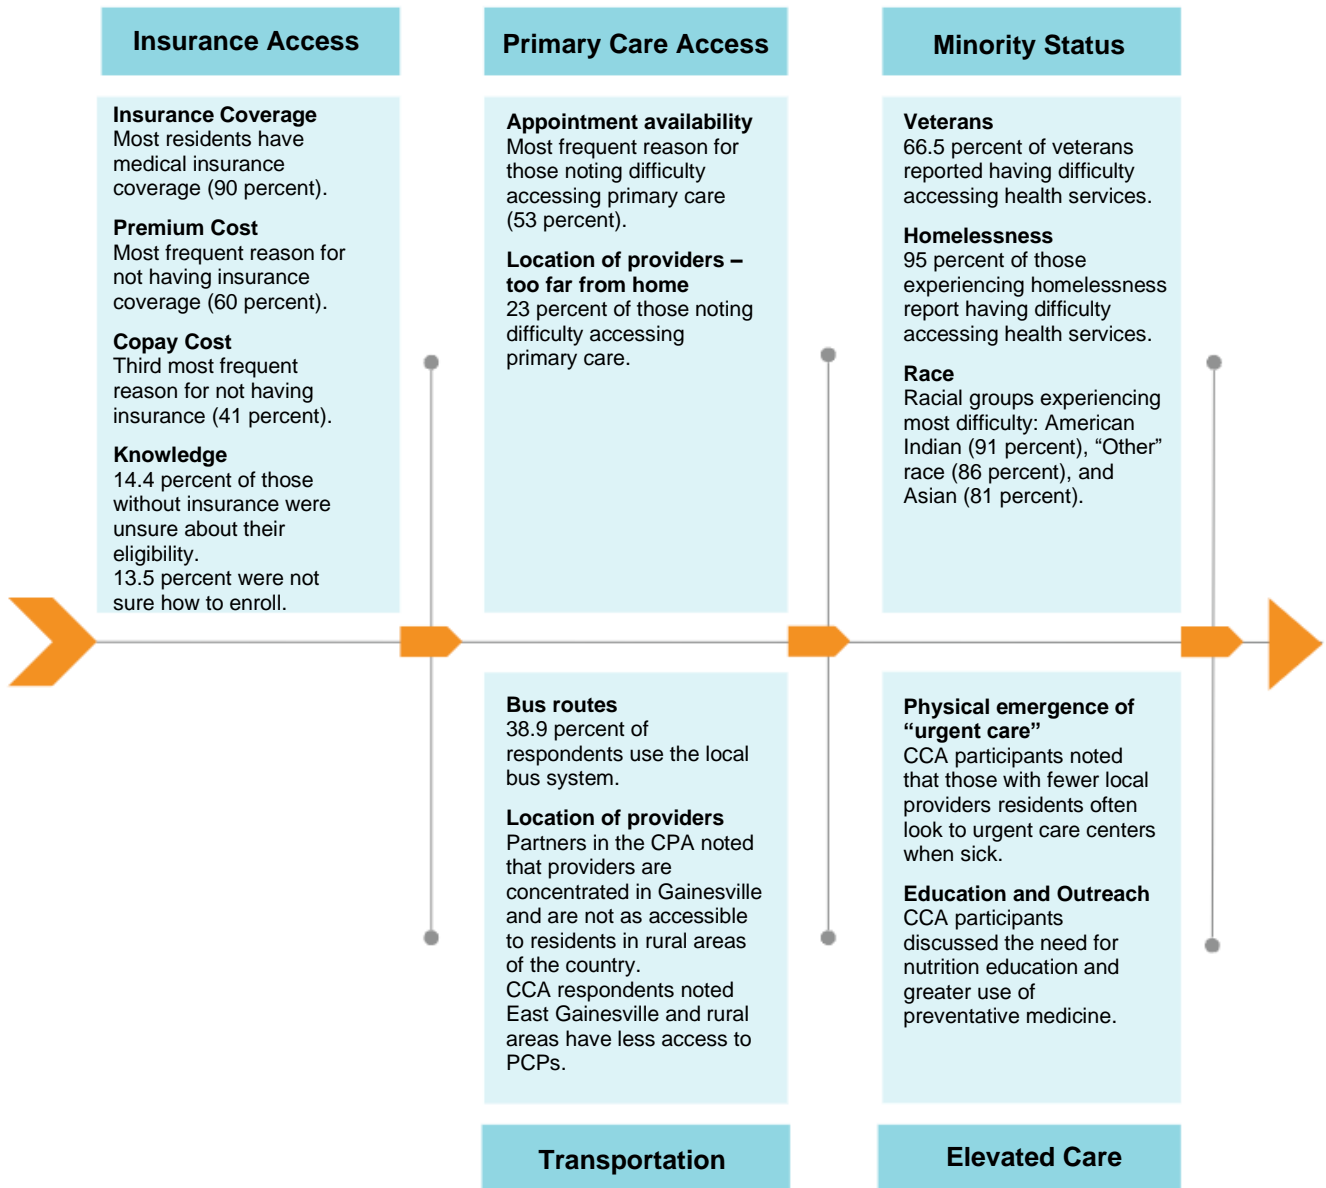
Insurance Access

Insurance Coverage
Most residents have medical insurance coverage (90 percent).

Premium Cost
Most frequent reason for not having insurance coverage (60 percent).

Copay Cost
Third most frequent reason for not having insurance (41 percent).

Knowledge
14.4 percent of those without insurance were unsure about their eligibility.
13.5 percent were not sure how to enroll.

Primary Care Access

Appointment availability
Most frequent reason for those noting difficulty accessing primary care (53 percent).

Location of providers – too far from home
23 percent of those noting difficulty accessing primary care.

Minority Status

Veterans
66.5 percent of veterans reported having difficulty accessing health services.

Homelessness
95 percent of those experiencing homelessness report having difficulty accessing health services.

Race
Racial groups experiencing most difficulty: American Indian (91 percent), “Other” race (86 percent), and Asian (81 percent).

Bus routes
38.9 percent of respondents use the local bus system.

Location of providers
Partners in the CPA noted that providers are concentrated in Gainesville and are not as accessible to residents in rural areas of the country.
CCA respondents noted East Gainesville and rural areas have less access to PCPs.

Transportation

Physical emergence of “urgent care”
CCA participants noted that those with fewer local providers residents often look to urgent care centers when sick.

Education and Outreach
CCA participants discussed the need for nutrition education and greater use of preventative medicine.

Elevated Care